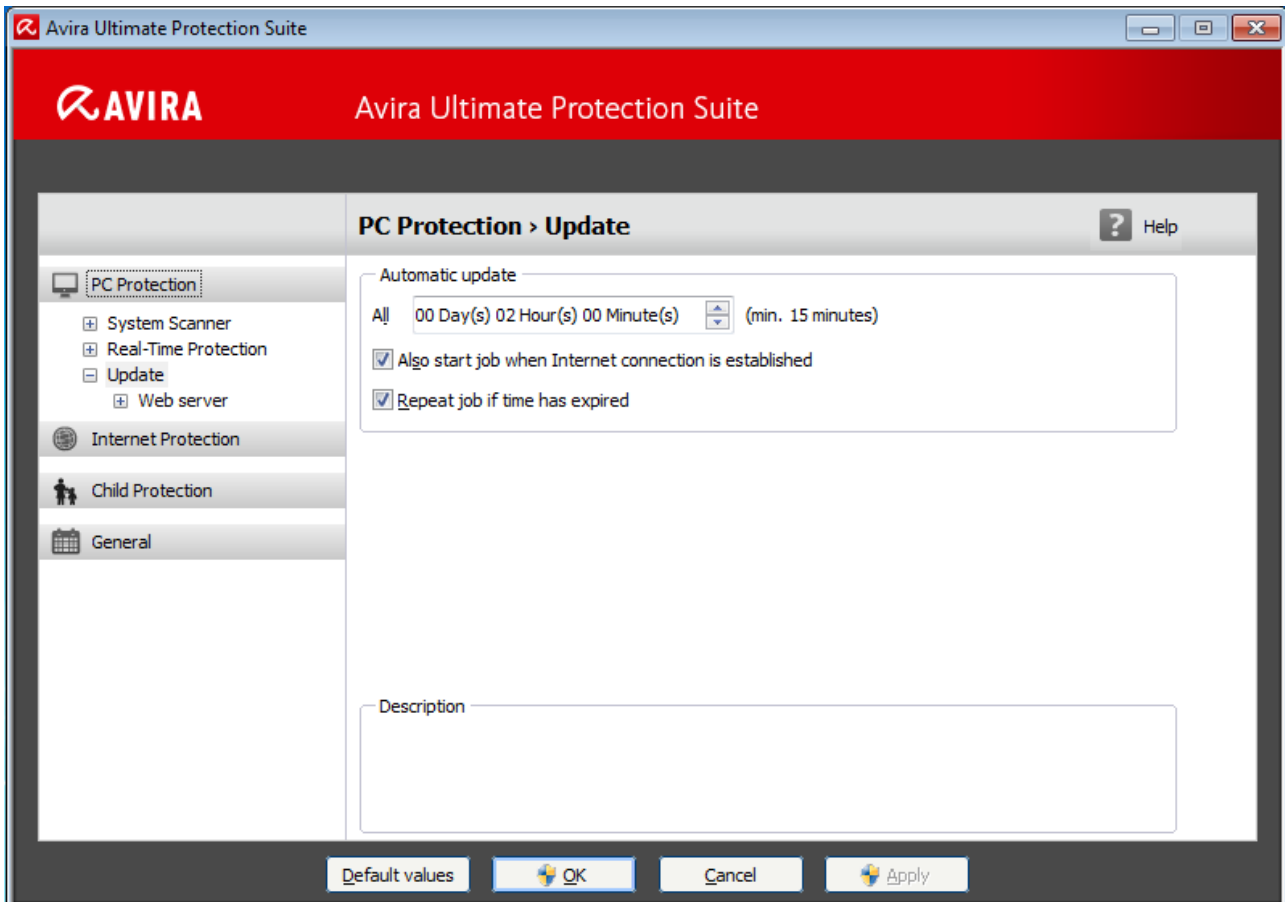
Avira Ultimate Protection Suite

AVIRA

Avira Ultimate Protection Suite

PC Protection › Update

Help

PC Protection

System Scanner

Real-Time Protection

Update

Web server

Internet Protection

Child Protection

General

Automatic update

All 00 Day(s) 02 Hour(s) 00 Minute(s) (min. 15 minutes)

Also start job when Internet connection is established

Repeat job if time has expired

Description

Default values

OK

Cancel

Apply